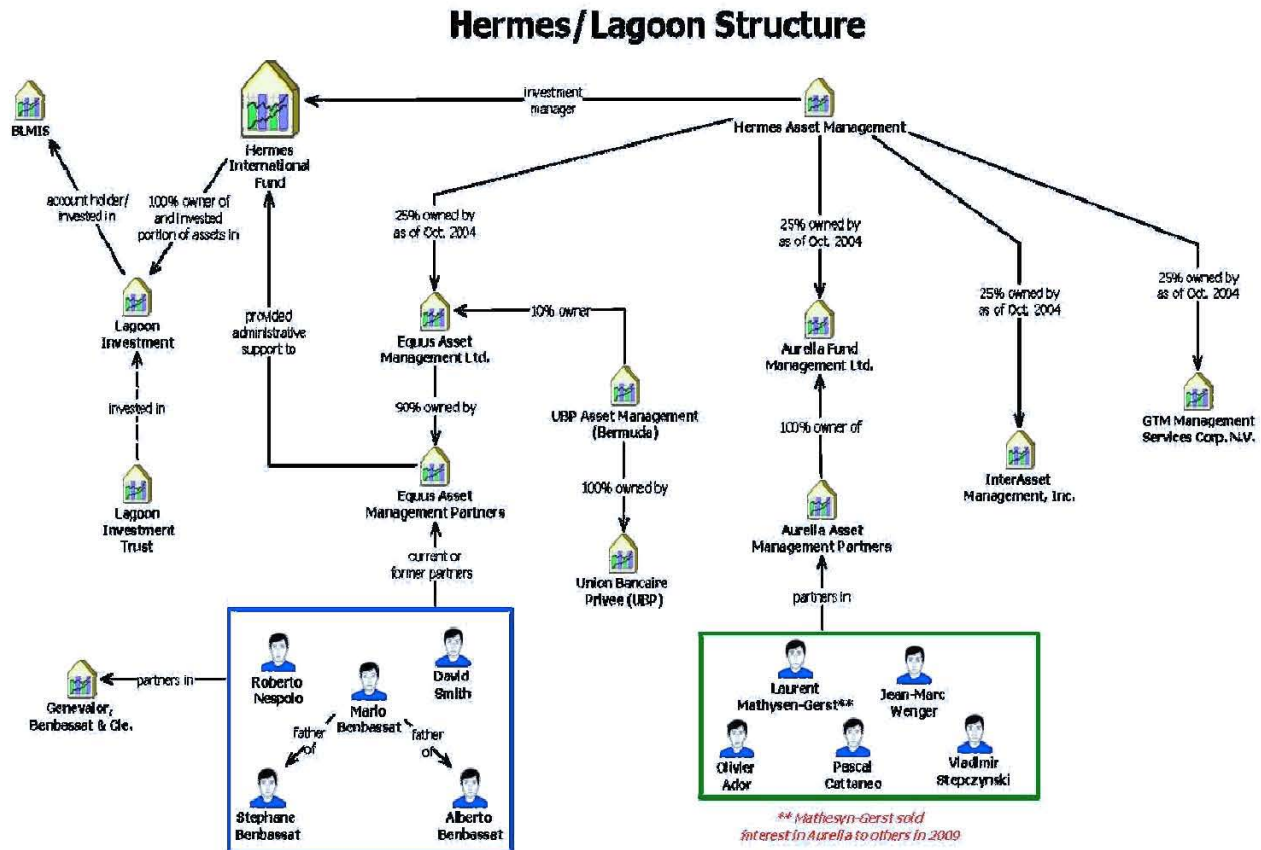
Hermes/Lagoon Structure

BLMIS

Hermes International Fund

investment manager

Hermes Asset Management

account holder/ invested in

100% owner of and invested portion of assets in

Lagoon Investment

invested in

Lagoon Investment Trust

provided administrative support to

25% owned by as of Oct. 2004

Equus Asset Management Ltd.

10% owner

UBP Asset Management (Bermuda)

100% owned by

Union Bancaire Privee (UBP)

90% owned by

Equus Asset Management Partners

current or former partners

25% owned by as of Oct. 2004

Aurelia Fund Management Ltd.

100% owner of

Aurelia Asset Management Partners

partners in

25% owned by as of Oct. 2004

InterAsset Management, Inc.

25% owned by as of Oct. 2004

GTM Management Services Corp. N.V.

Genevalor, Benbassat & Cie.

partners in

Roberto Nespolo

David Smith

Mario Benbassat

father of

father of

Stephane Benbassat

Alberto Benbassat

Laurent Mathysen-Gerst**

Jean-Marc Wenger

Olivier Ador

Pascal Cattaneo

Vladimir Stepczynski

** Mathesyn-Gerst sold interest in Aurelia to others in 2009